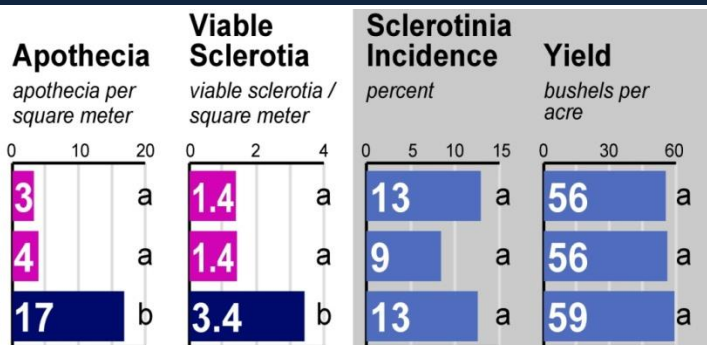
Apothecia
apothecia per square meter
0 10 20
3 a
4 a
17 b

Viable Sclerotia
viable sclerotia / square meter
0 2 4
1.4 a
1.4 a
3.4 b

Sclerotinia Incidence
percent
0 5 10 15
13 a
9 a
13 a

Yield
bushels per acre
0 30 60
56 a
56 a
59 a